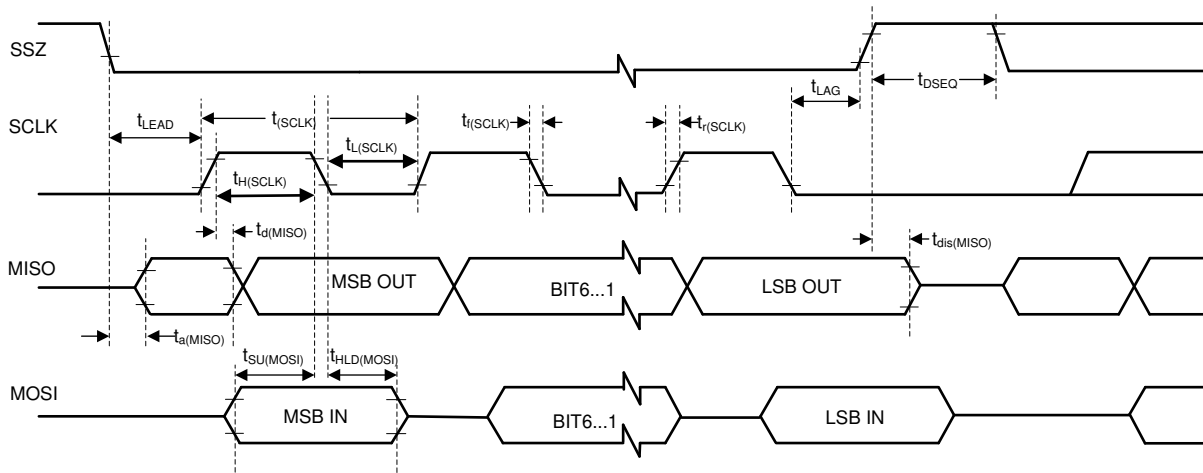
SSZ

SCLK

MISO

MOSI

$t_{LEAD}$

$t_{(SCLK)}$

$t_{f(SCLK)}$

$t_{r(SCLK)}$

$t_{LAG}$

$t_{DSEQ}$

$t_{L(SCLK)}$

$t_{H(SCLK)}$

$t_{d(MISO)}$

$t_{dis(MISO)}$

MSB OUT

BIT6...1

LSB OUT

$t_{a(MISO)}$

$t_{SU(MOSI)}$

$t_{HLD(MOSI)}$

MSB IN

BIT6...1

LSB IN